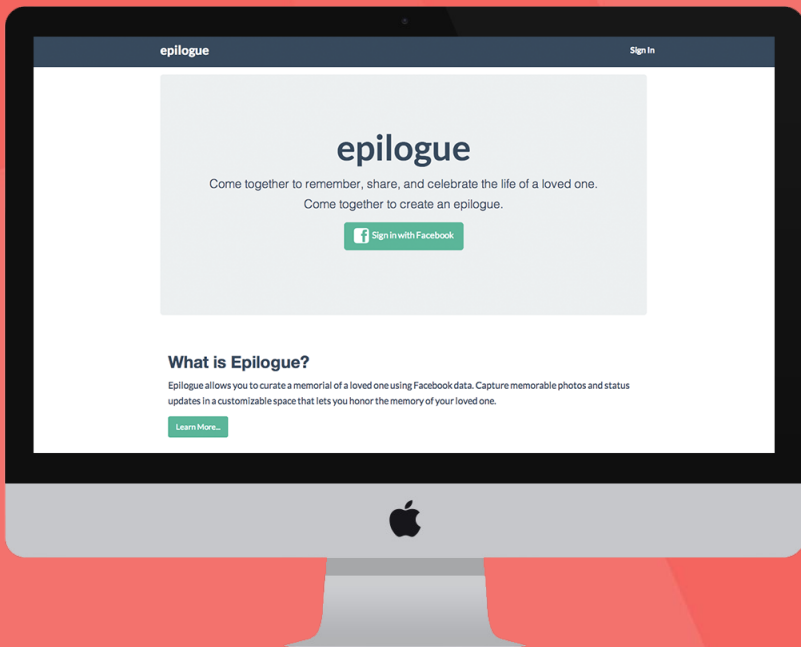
epilogue

Sign In

epilogue

Come together to remember, share, and celebrate the life of a loved one.
Come together to create an epilogue.

Sign in with Facebook

What is Epilogue?

Epilogue allows you to curate a memorial of a loved one using Facebook data. Capture memorable photos and status updates in a customizable space that lets you honor the memory of your loved one.

Learn More...